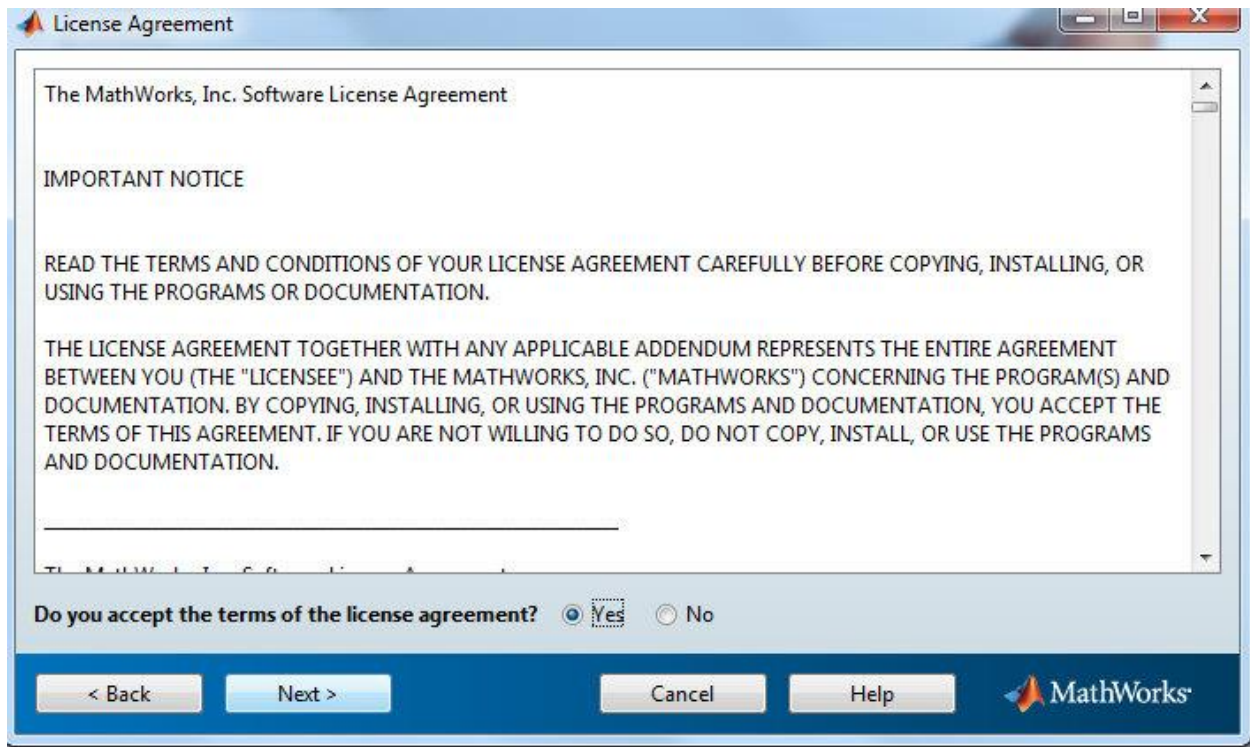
License Agreement

The MathWorks, Inc. Software License Agreement

IMPORTANT NOTICE

READ THE TERMS AND CONDITIONS OF YOUR LICENSE AGREEMENT CAREFULLY BEFORE COPYING, INSTALLING, OR USING THE PROGRAMS OR DOCUMENTATION.

THE LICENSE AGREEMENT TOGETHER WITH ANY APPLICABLE ADDENDUM REPRESENTS THE ENTIRE AGREEMENT BETWEEN YOU (THE "LICENSEE") AND THE MATHWORKS, INC. ("MATHWORKS") CONCERNING THE PROGRAM(S) AND DOCUMENTATION. BY COPYING, INSTALLING, OR USING THE PROGRAMS AND DOCUMENTATION, YOU ACCEPT THE TERMS OF THIS AGREEMENT. IF YOU ARE NOT WILLING TO DO SO, DO NOT COPY, INSTALL, OR USE THE PROGRAMS AND DOCUMENTATION.

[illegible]

Do you accept the terms of the license agreement? Yes No

< Back Next > Cancel Help MathWorks